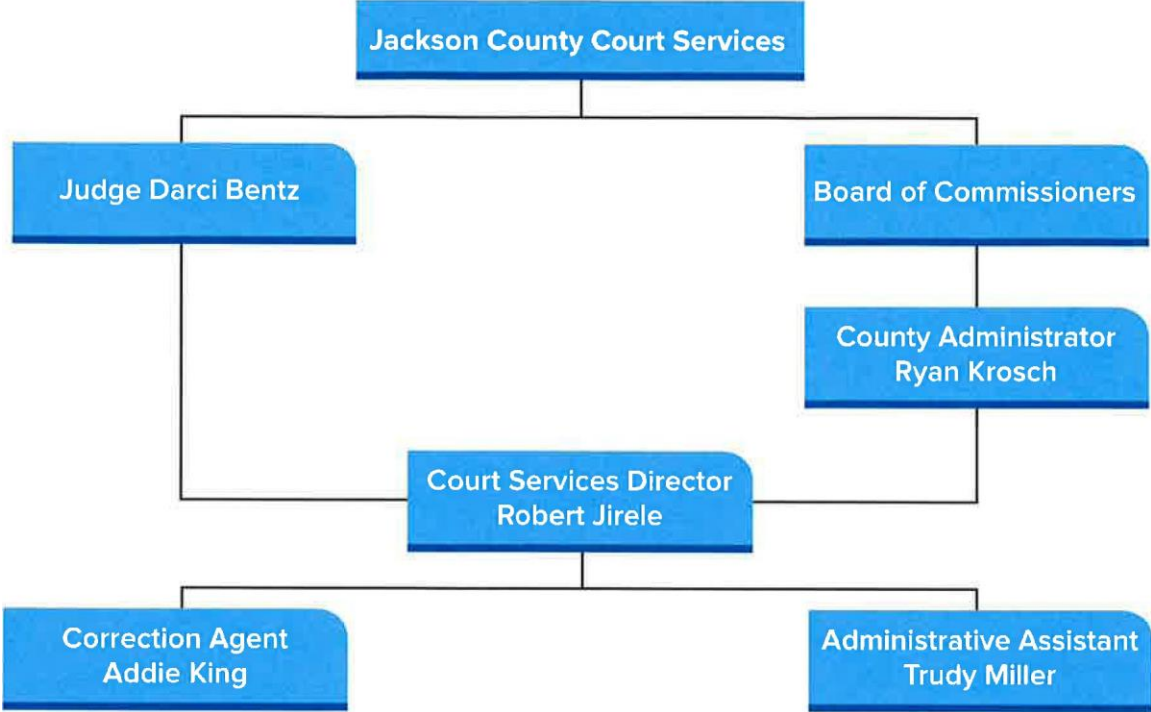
Jackson County Court Services

Judge Darci Bentz

Board of Commissioners

County Administrator
Ryan Krosch

Court Services Director
Robert Jirele

Correction Agent
Addie King

Administrative Assistant
Trudy Miller